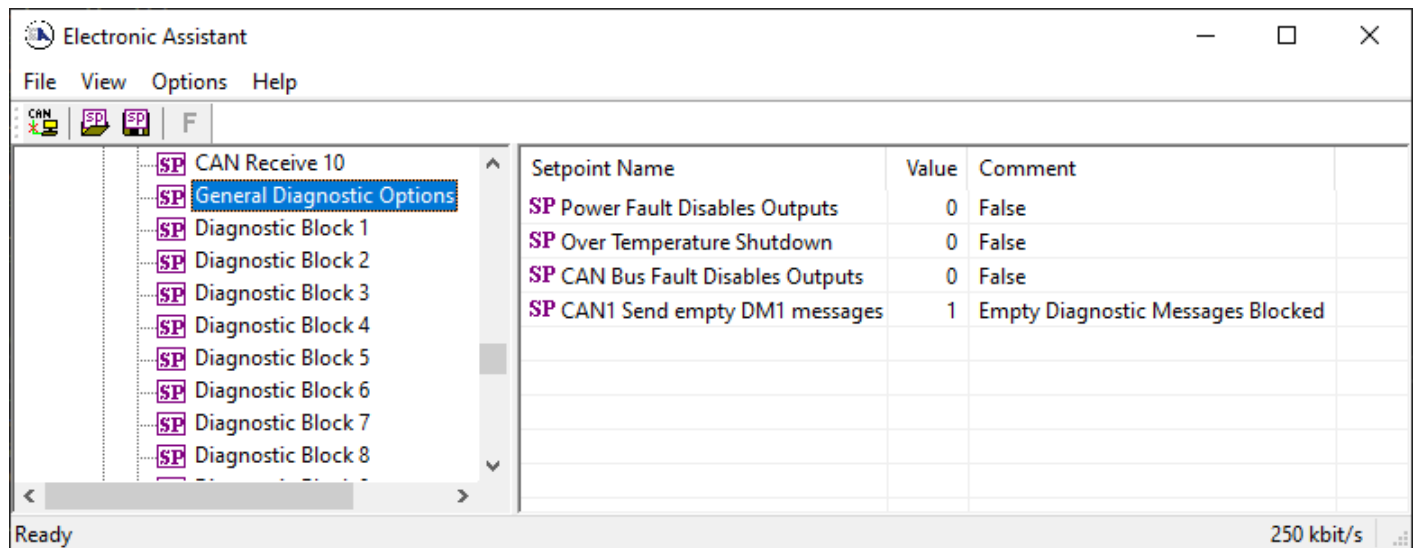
Electronic Assistant

File View Options Help

CAN SP SP F

SP CAN Receive 10
SP General Diagnostic Options
SP Diagnostic Block 1
SP Diagnostic Block 2
SP Diagnostic Block 3
SP Diagnostic Block 4
SP Diagnostic Block 5
SP Diagnostic Block 6
SP Diagnostic Block 7
SP Diagnostic Block 8

| Setpoint Name | Value | Comment |
|---|---|---|
| SP Power Fault Disables Outputs | 0 | False |
| SP Over Temperature Shutdown | 0 | False |
| SP CAN Bus Fault Disables Outputs | 0 | False |
| SP CAN1 Send empty DM1 messages | 1 | Empty Diagnostic Messages Blocked |

Ready 250 kbit/s